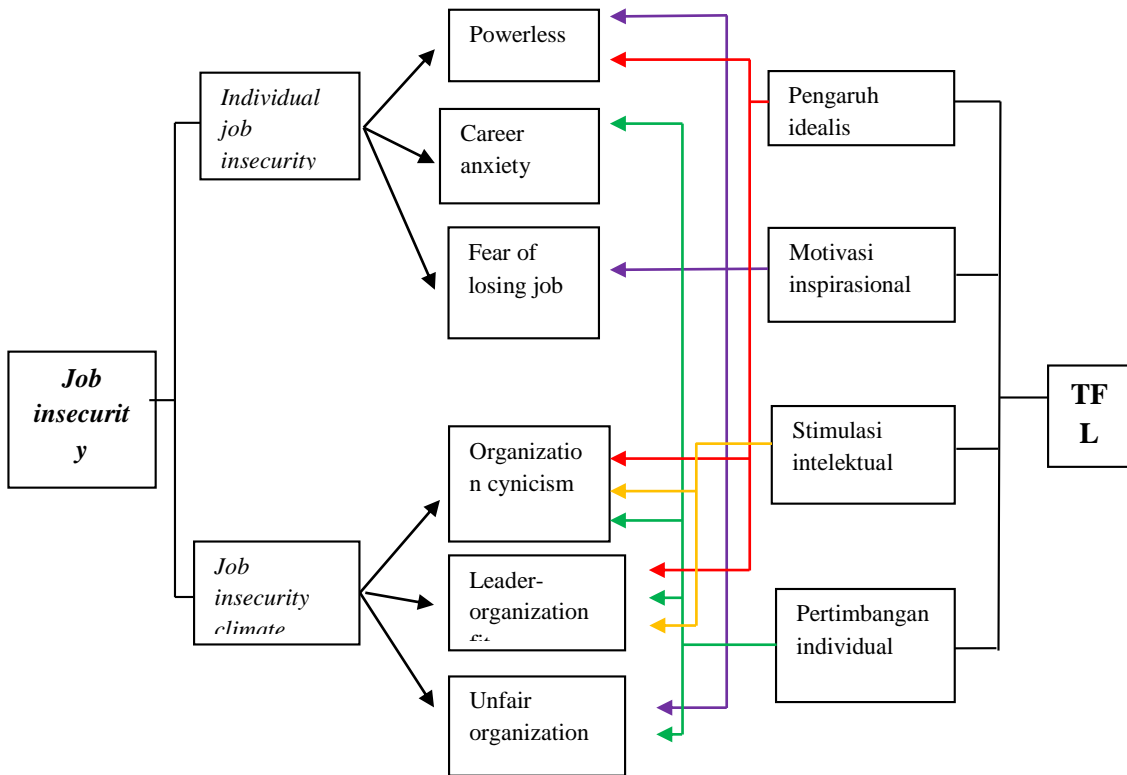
Powerless

Individual job insecurity

Career anxiety

Fear of losing job

Pengaruh idealis

Motivasi inspirasional

Job insecurity

Organization cynicism

Stimulasi intelektual

TFL

Job insecurity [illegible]

Leader-organization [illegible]

Pertimbangan individual

Unfair organization